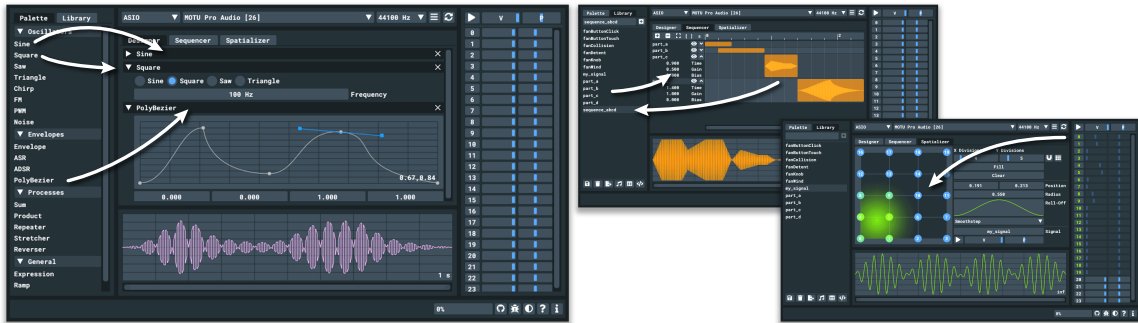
Palette Library
▼ Oscillators
Sine
Square
Saw
Triangle
Chirp
FM
PWM
Noise
▼ Envelopes
Envelope
ASR
ADSR
PolyBezier
▼ Processes
Sum
Product
Repeater
Stretcher
Reverser
▼ General
Expression
Ramp

ASIO ▼ MOTU Pro Audio [26] ▼ 44100 Hz ▼
Designer Sequencer Spatializer
▶ Sine
▼ Square
Sine Square Saw Triangle
100 Hz Frequency
▼ PolyBezier
0.67,0.84
0.000 0.000 1.000 1.000
1 s
0%

0
1
2
3
4
5
6
7
8
9
10
11
12
13
14
15
16
17
18
19
20
21
22
23

Palette Library
sequence_sbcd
famButtonClick
famButtonTouch
famCollision
famDetent
famKnob
famWind
my_signal
part_a
part_b
part_c
part_d
sequence_sbcd
ASIO ▼ MOTU Pro Audio [26] ▼ 44100 Hz ▼
Designer Sequencer Spatializer
part_a
part_b
part_c
0.900 Time
0.500 Gain
0.000 Bias
1.000 Time
1.000 Gain
0.000 Bias

Palette Library
famButtonClick
famButtonTouch
famCollision
famDetent
famKnob
famWind
my_signal
part_a
part_b
part_c
part_d
ASIO ▼ MOTU Pro Audio [26] ▼ 44100 Hz ▼
Designer Sequencer Spatializer
X Divisions Y Divisions
Fill
Clear
0.191 0.213 Position
0.550 Radius
Roll-Off
Smoothstep ▼
my_signal Signal
inf
0%